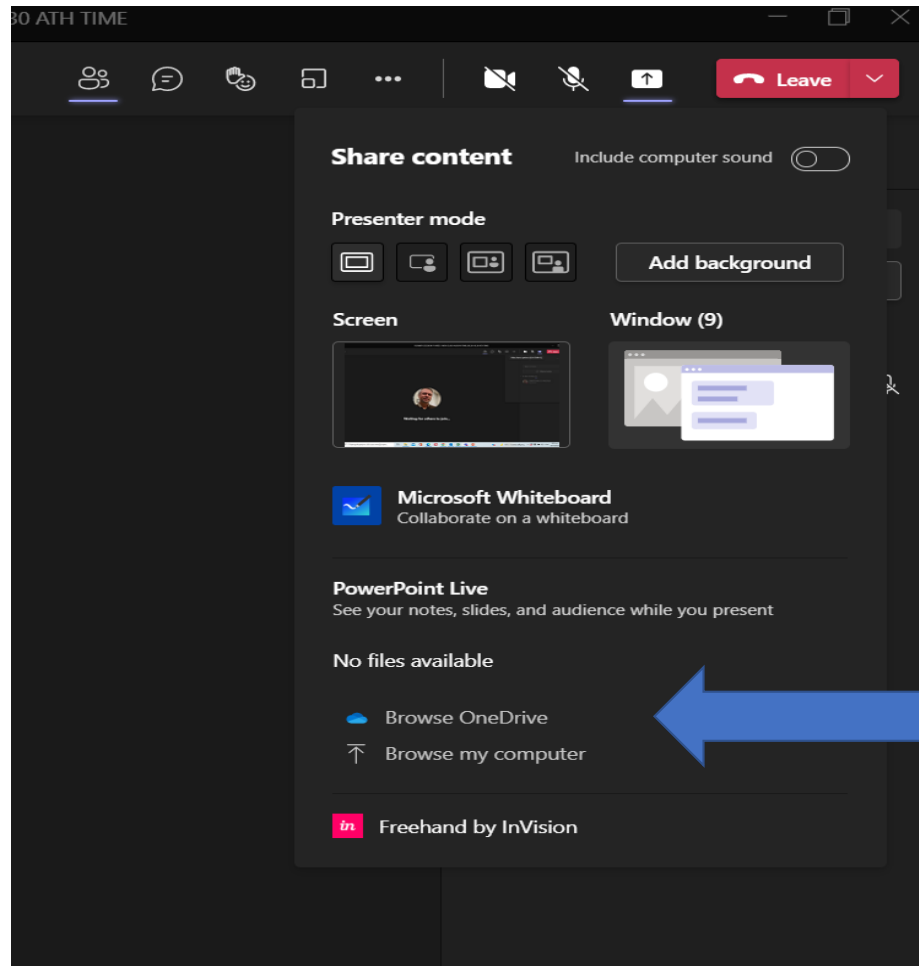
30 ATH TIME

Leave

Share content
Include computer sound

Presenter mode

Add background

Screen

Window (9)

Waiting for others to join...

Microsoft Whiteboard
Collaborate on a whiteboard

PowerPoint Live
See your notes, slides, and audience while you present

No files available

Browse OneDrive
Browse my computer

in Freehand by InVision